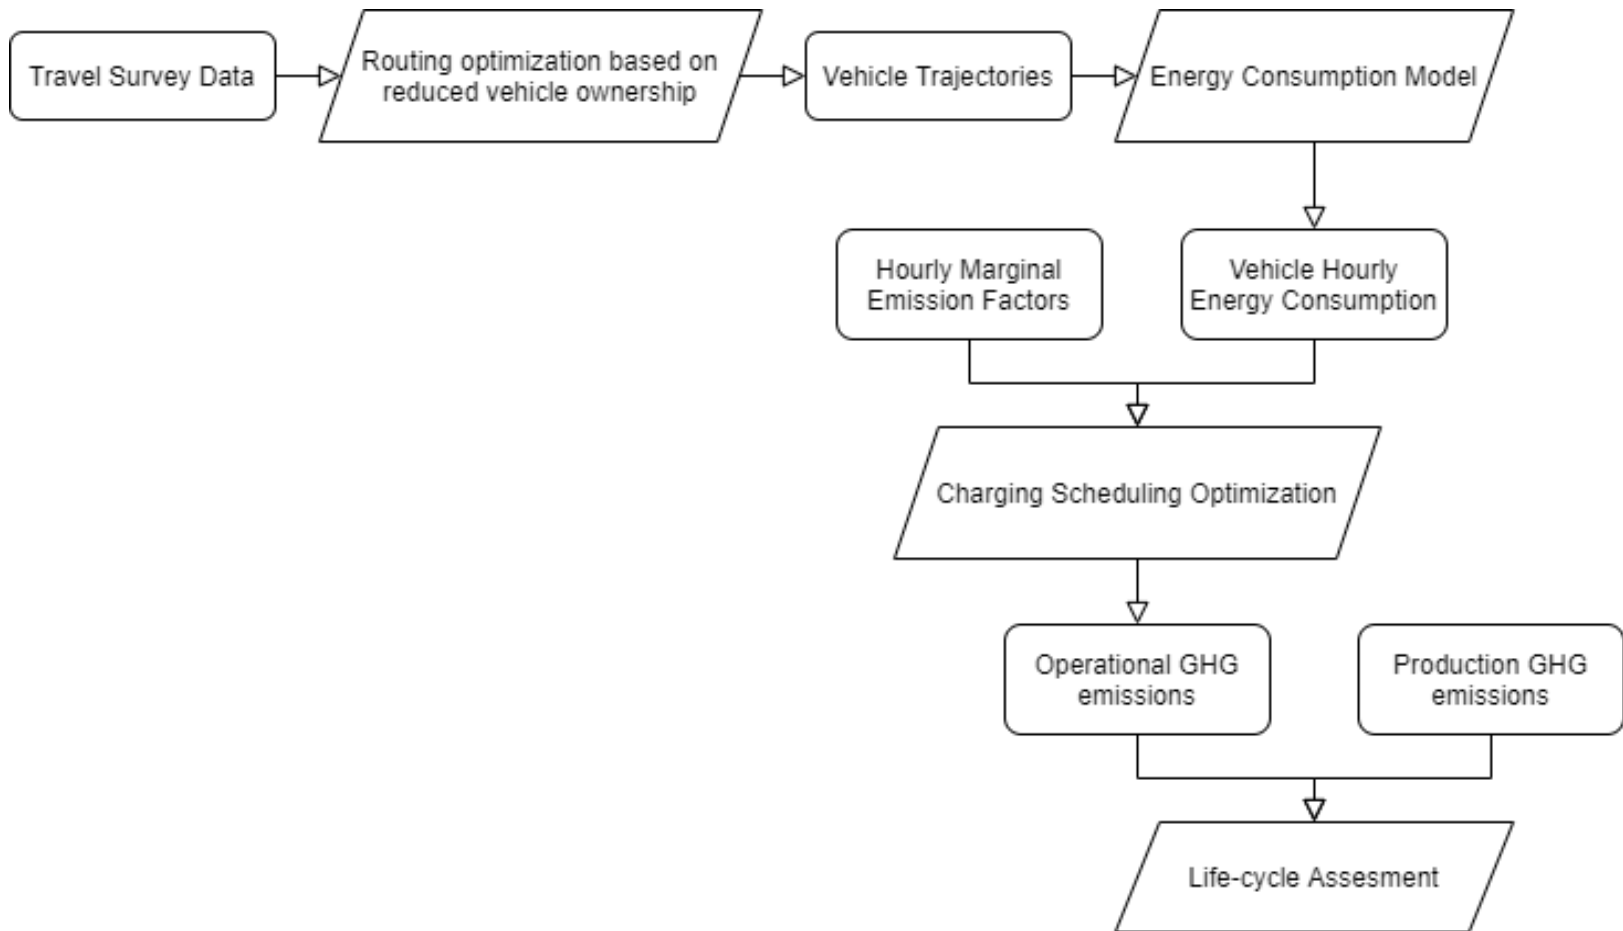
Travel Survey Data

Routing optimization based on reduced vehicle ownership

Vehicle Trajectories

Energy Consumption Model

Hourly Marginal Emission Factors

Vehicle Hourly Energy Consumption

Charging Scheduling Optimization

Operational GHG emissions

Production GHG emissions

Life-cycle Assesment